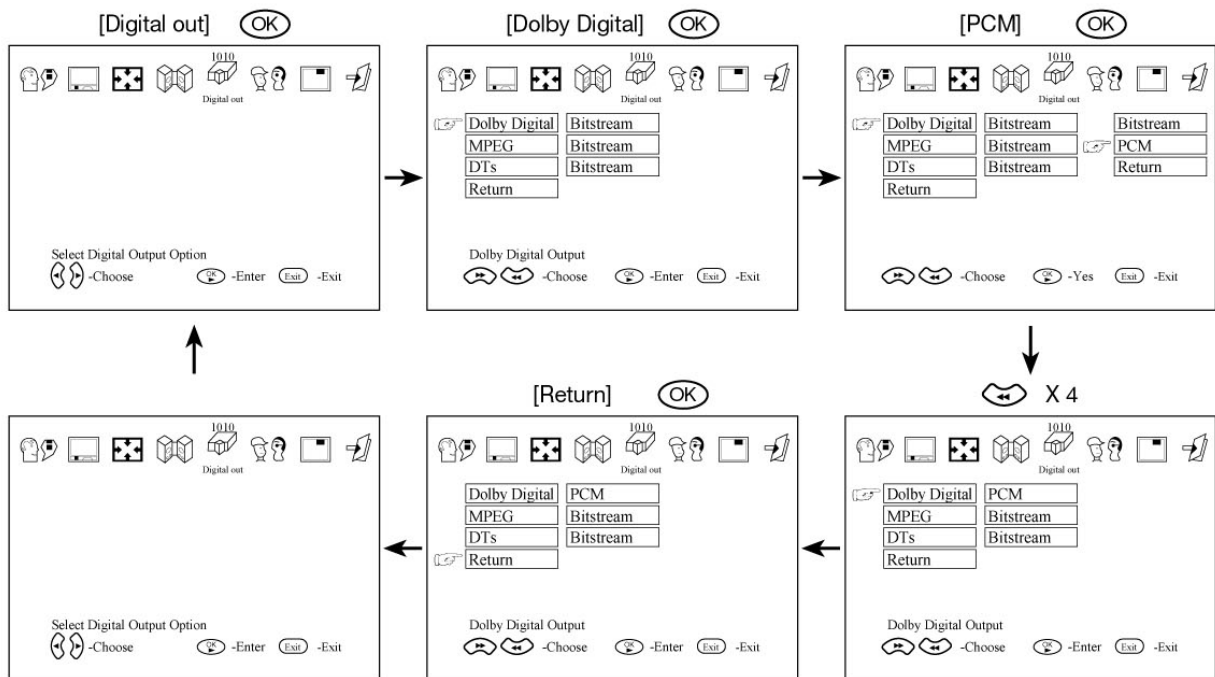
[Digital out] OK

1010
Digital out

Select Digital Output Option
-Choose OK -Enter Exit -Exit

[Dolby Digital] OK

1010
Digital out

| Dolby Digital | Bitstream |
|---|---|
| MPEG | Bitstream |
| DTs | Bitstream |
| Return | |

Dolby Digital Output
-Choose OK -Enter Exit -Exit

[PCM] OK

1010
Digital out

| Dolby Digital | Bitstream | Bitstream |
|---|---|---|
| MPEG | Bitstream | PCM |
| DTs | Bitstream | Return |
| Return | | |

-Choose OK -Yes Exit -Exit

X 4

1010
Digital out

| Dolby Digital | PCM |
|---|---|
| MPEG | Bitstream |
| DTs | Bitstream |
| Return | |

Dolby Digital Output
-Choose OK -Enter Exit -Exit

[Return] OK

1010
Digital out

| Dolby Digital | PCM |
|---|---|
| MPEG | Bitstream |
| DTs | Bitstream |
| Return | |

Dolby Digital Output
-Choose OK -Enter Exit -Exit

1010
Digital out

Select Digital Output Option
-Choose OK -Enter Exit -Exit